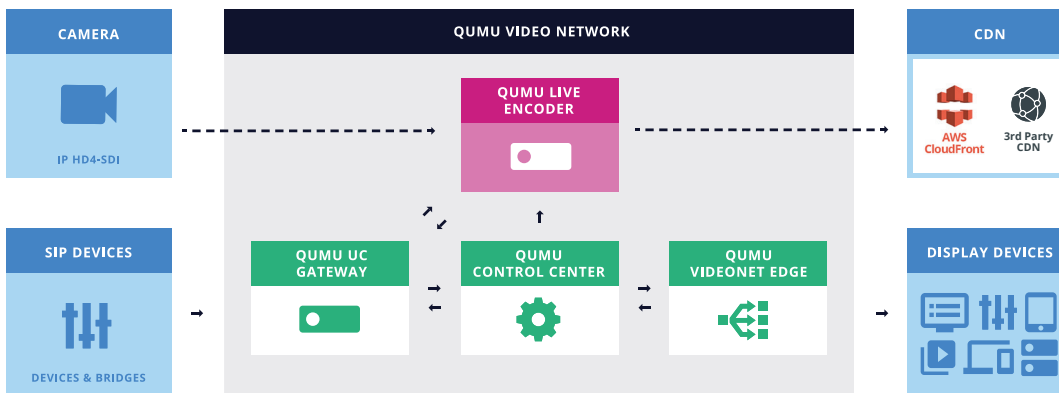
CAMERA

IP HD4-SDI

QUMU VIDEO NETWORK

QUMU LIVE ENCODER

CDN

AWS CloudFront

3rd Party CDN

SIP DEVICES

DEVICES & BRIDGES

QUMU UC GATEWAY

QUMU CONTROL CENTER

QUMU VIDEONET EDGE

DISPLAY DEVICES